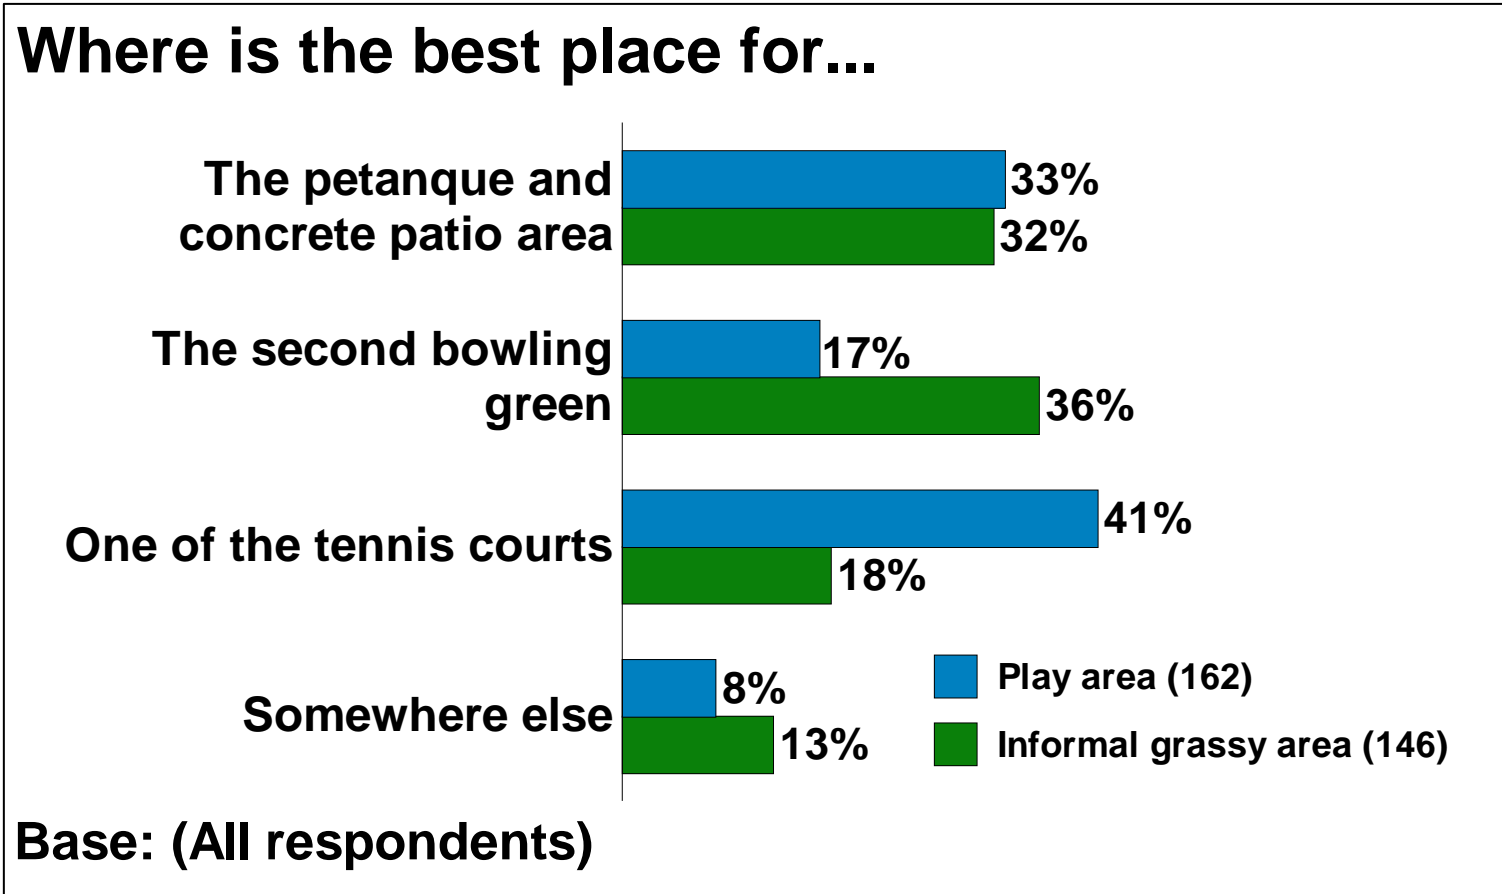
Where is the best place for...

The petanque and concrete patio area
33%
32%

The second bowling green
17%
36%

One of the tennis courts
41%
18%

Somewhere else
8%
13%

Play area (162)
Informal grassy area (146)

Base: (All respondents)